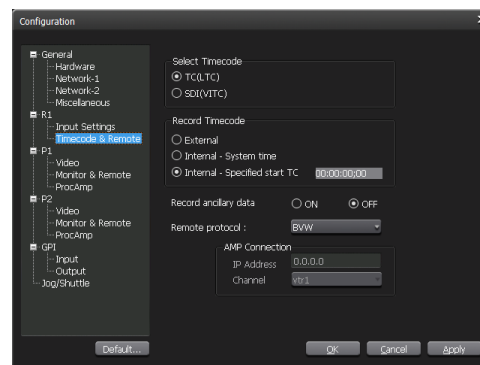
Configuration

General
Hardware
Network-1
Network-2
Miscellaneous
R1
Input Settings
Timecode & Remote
P1
Video
Monitor & Remote
ProcAmp
P2
Video
Monitor & Remote
ProcAmp
GPI
Input
Output
Jog/Shuttle

Select Timecode
TC(LTC)
SDI(VITC)

Record Timecode
External
Internal - System time
Internal - Specified start TC 00:00:00:00

Record ancillary data ON OFF

Remote protocol : BVW

AMP Connection
IP Address 0.0.0.0
Channel vtr1

Default...

OK Cancel Apply